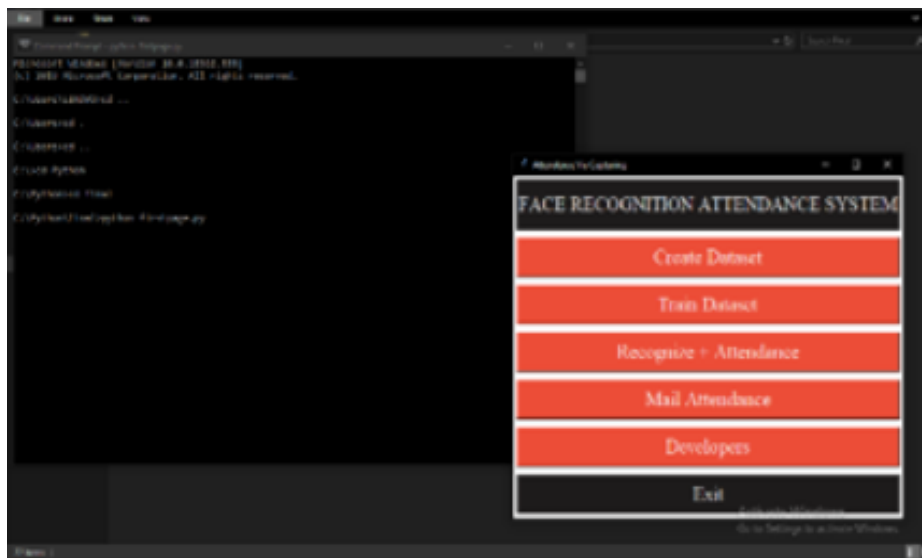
File Home Share View

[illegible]

Microsoft Windows [Version 10.0.18362.535]
(c) 2019 Microsoft Corporation. All rights reserved.

C:\Users\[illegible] ..

C:\Users>cd ..

C:\Users>cd ..

C:\>cd Python

C:\Python>cd Final

C:\Python\Final>python firstpage.py

Attendance System

FACE RECOGNITION ATTENDANCE SYSTEM

Create Dataset

Train Dataset

Recognize + Attendance

Mail Attendance

Developers

Exit

Activate Windows
Go to Settings to activate Windows.